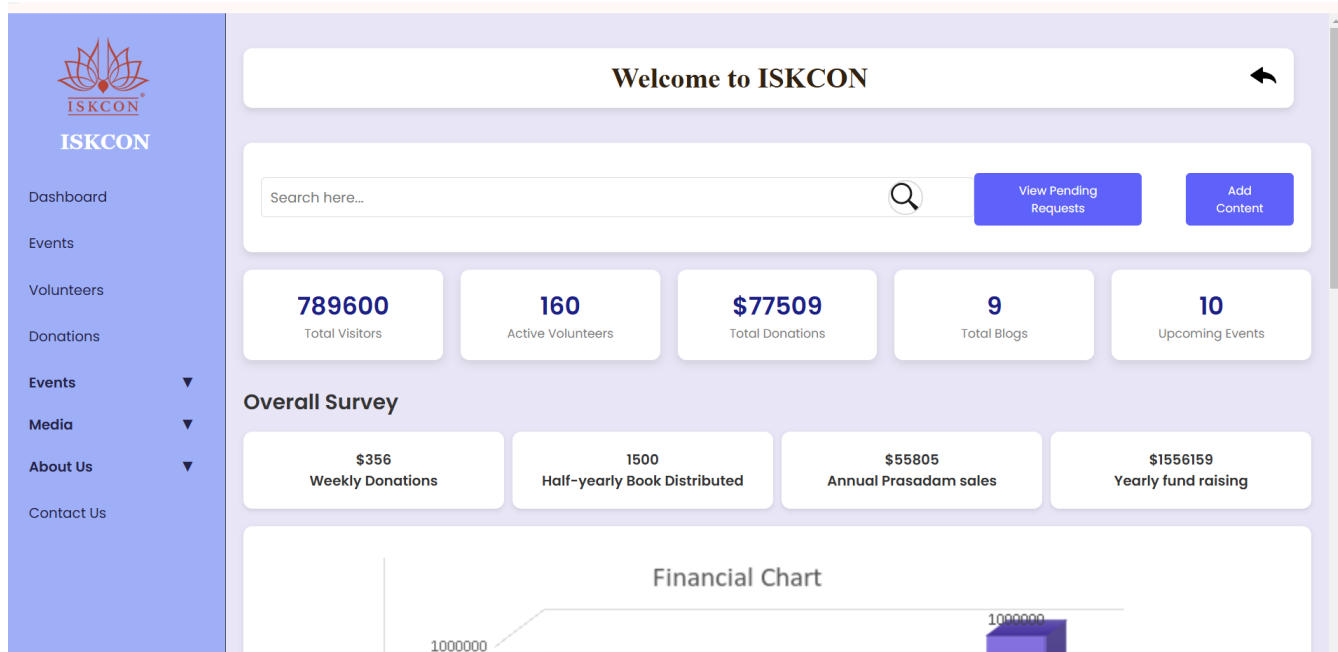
ISKCON
ISKCON

Dashboard
Events
Volunteers
Donations
Events ▼
Media ▼
About Us ▼
Contact Us

Welcome to ISKCON

Search here...
View Pending Requests
Add Content

789600
Total Visitors

160
Active Volunteers

$77509
Total Donations

9
Total Blogs

10
Upcoming Events

Overall Survey

$356
Weekly Donations

1500
Half-yearly Book Distributed

$55805
Annual Prasadam sales

$1556159
Yearly fund raising

Financial Chart
1000000
1000000